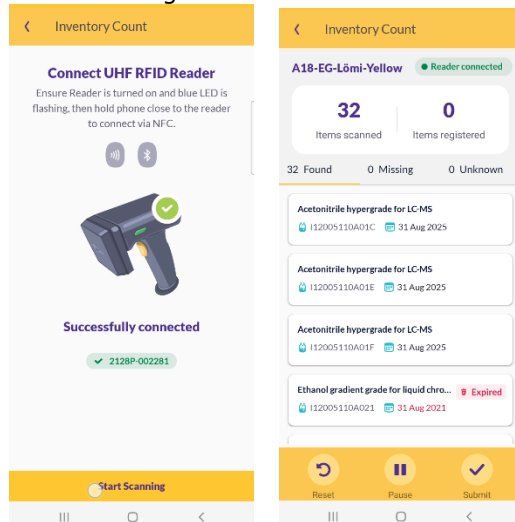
Inventory Count

Connect UHF RFID Reader

Ensure Reader is turned on and blue LED is flashing, then hold phone close to the reader to connect via NFC.

Successfully connected

2128P-002281

Start Scanning

Inventory Count

A18-EG-Lömi-Yellow

Reader connected

32
Items scanned

0
Items registered

32 Found
0 Missing
0 Unknown

Acetonitrile hypergrade for LC-MS
I12005110A01C
31 Aug 2025

Acetonitrile hypergrade for LC-MS
I12005110A01E
31 Aug 2025

Acetonitrile hypergrade for LC-MS
I12005110A01F
31 Aug 2025

Ethanol gradient grade for liquid chro...
Expired
I12005110A021
31 Aug 2021

Reset
Pause
Submit